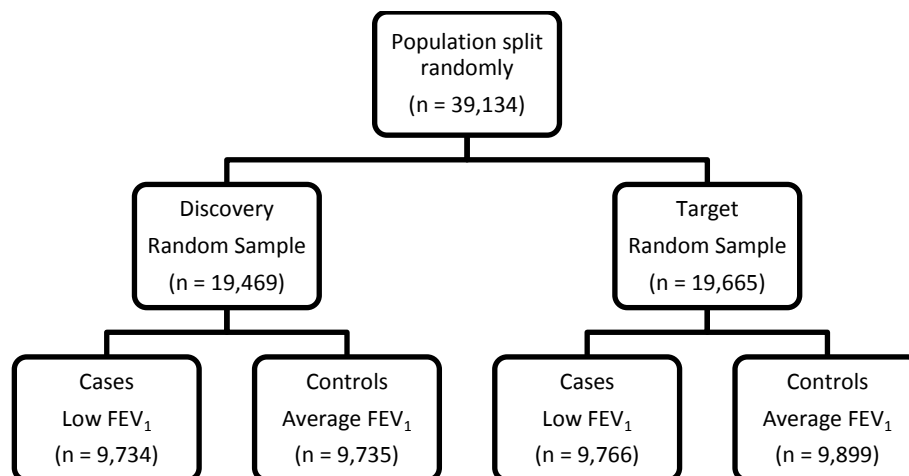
Population split randomly
(n = 39,134)

Discovery
Random Sample
(n = 19,469)

Target
Random Sample
(n = 19,665)

Cases
Low $FEV_1$
(n = 9,734)

Controls
Average $FEV_1$
(n = 9,735)

Cases
Low $FEV_1$
(n = 9,766)

Controls
Average $FEV_1$
(n = 9,899)